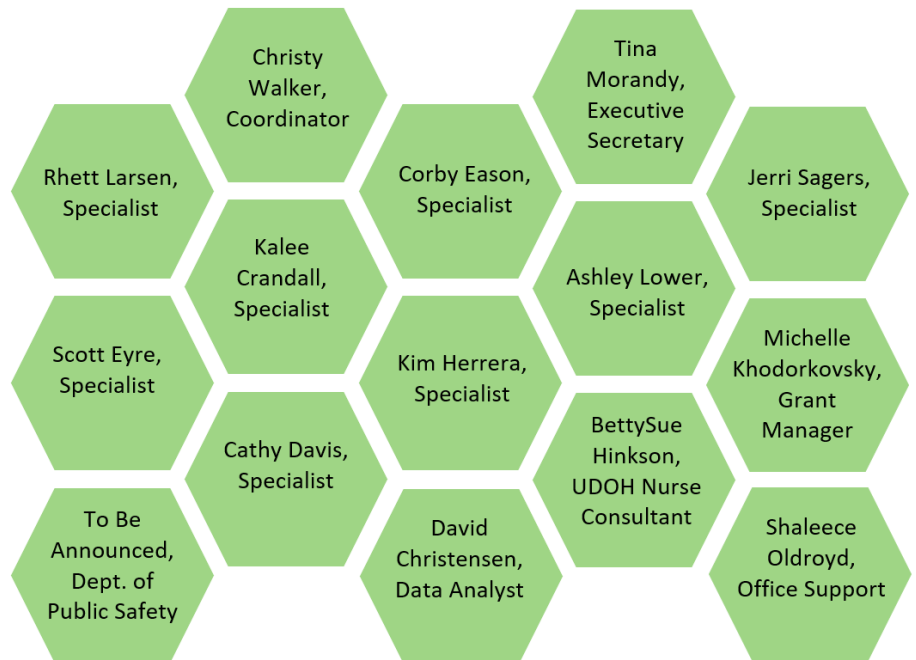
Christy Walker, Coordinator

Tina Morandy, Executive Secretary

Rhett Larsen, Specialist

Corby Eason, Specialist

Jerri Sagers, Specialist

Kalee Crandall, Specialist

Ashley Lower, Specialist

Scott Eyre, Specialist

Kim Herrera, Specialist

Michelle Khodorkovsky, Grant Manager

Cathy Davis, Specialist

BettySue Hinkson, UDOH Nurse Consultant

To Be Announced, Dept. of Public Safety

David Christensen, Data Analyst

Shaleece Oldroyd, Office Support